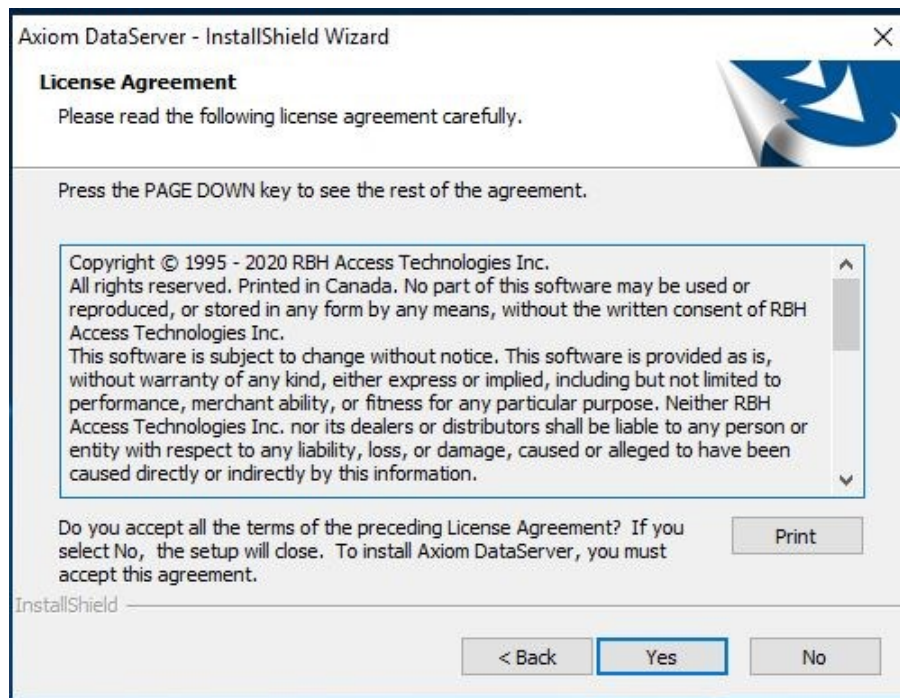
Axiom DataServer - InstallShield Wizard

License Agreement

Please read the following license agreement carefully.

Press the PAGE DOWN key to see the rest of the agreement.

Copyright © 1995 - 2020 RBH Access Technologies Inc.
All rights reserved. Printed in Canada. No part of this software may be used or reproduced, or stored in any form by any means, without the written consent of RBH Access Technologies Inc.
This software is subject to change without notice. This software is provided as is, without warranty of any kind, either express or implied, including but not limited to performance, merchant ability, or fitness for any particular purpose. Neither RBH Access Technologies Inc. nor its dealers or distributors shall be liable to any person or entity with respect to any liability, loss, or damage, caused or alleged to have been caused directly or indirectly by this information.

Do you accept all the terms of the preceding License Agreement? If you select No, the setup will close. To install Axiom DataServer, you must accept this agreement.

Print

InstallShield

< Back

Yes

No